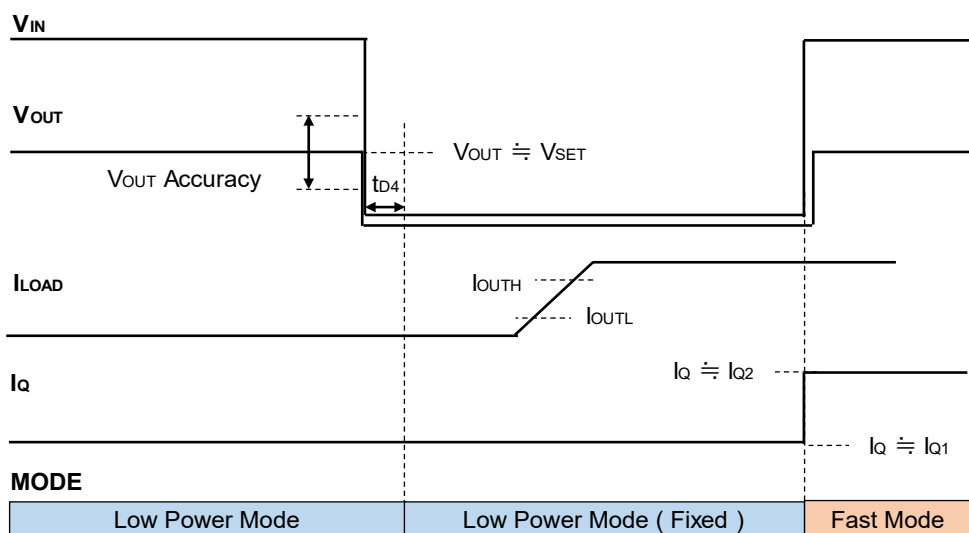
$V_{IN}$

$V_{OUT}$

$V_{OUT} \fallingdotseq V_{SET}$

$V_{OUT}$ Accuracy

$t_{D4}$

$I_{LOAD}$

$I_{OUTH}$

$I_{OUTL}$

$I_Q$

$I_Q \fallingdotseq I_{Q2}$

$I_Q \fallingdotseq I_{Q1}$

MODE

| Low Power Mode | Low Power Mode ( Fixed ) | Fast Mode |
|---|---|---|